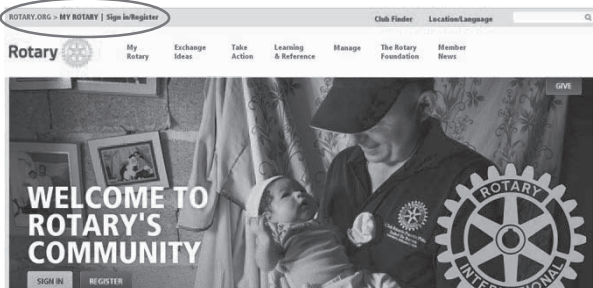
ROTARY.ORG > MY ROTARY | Sign in/Register

Club Finder Location/Language

Rotary

My Rotary

Exchange Ideas

Take Action

Learning & Reference

Manage

The Rotary Foundation

Member News

GIVE

WELCOME TO ROTARY'S COMMUNITY

SIGN IN

REGISTER

ROTARY INTERNATIONAL